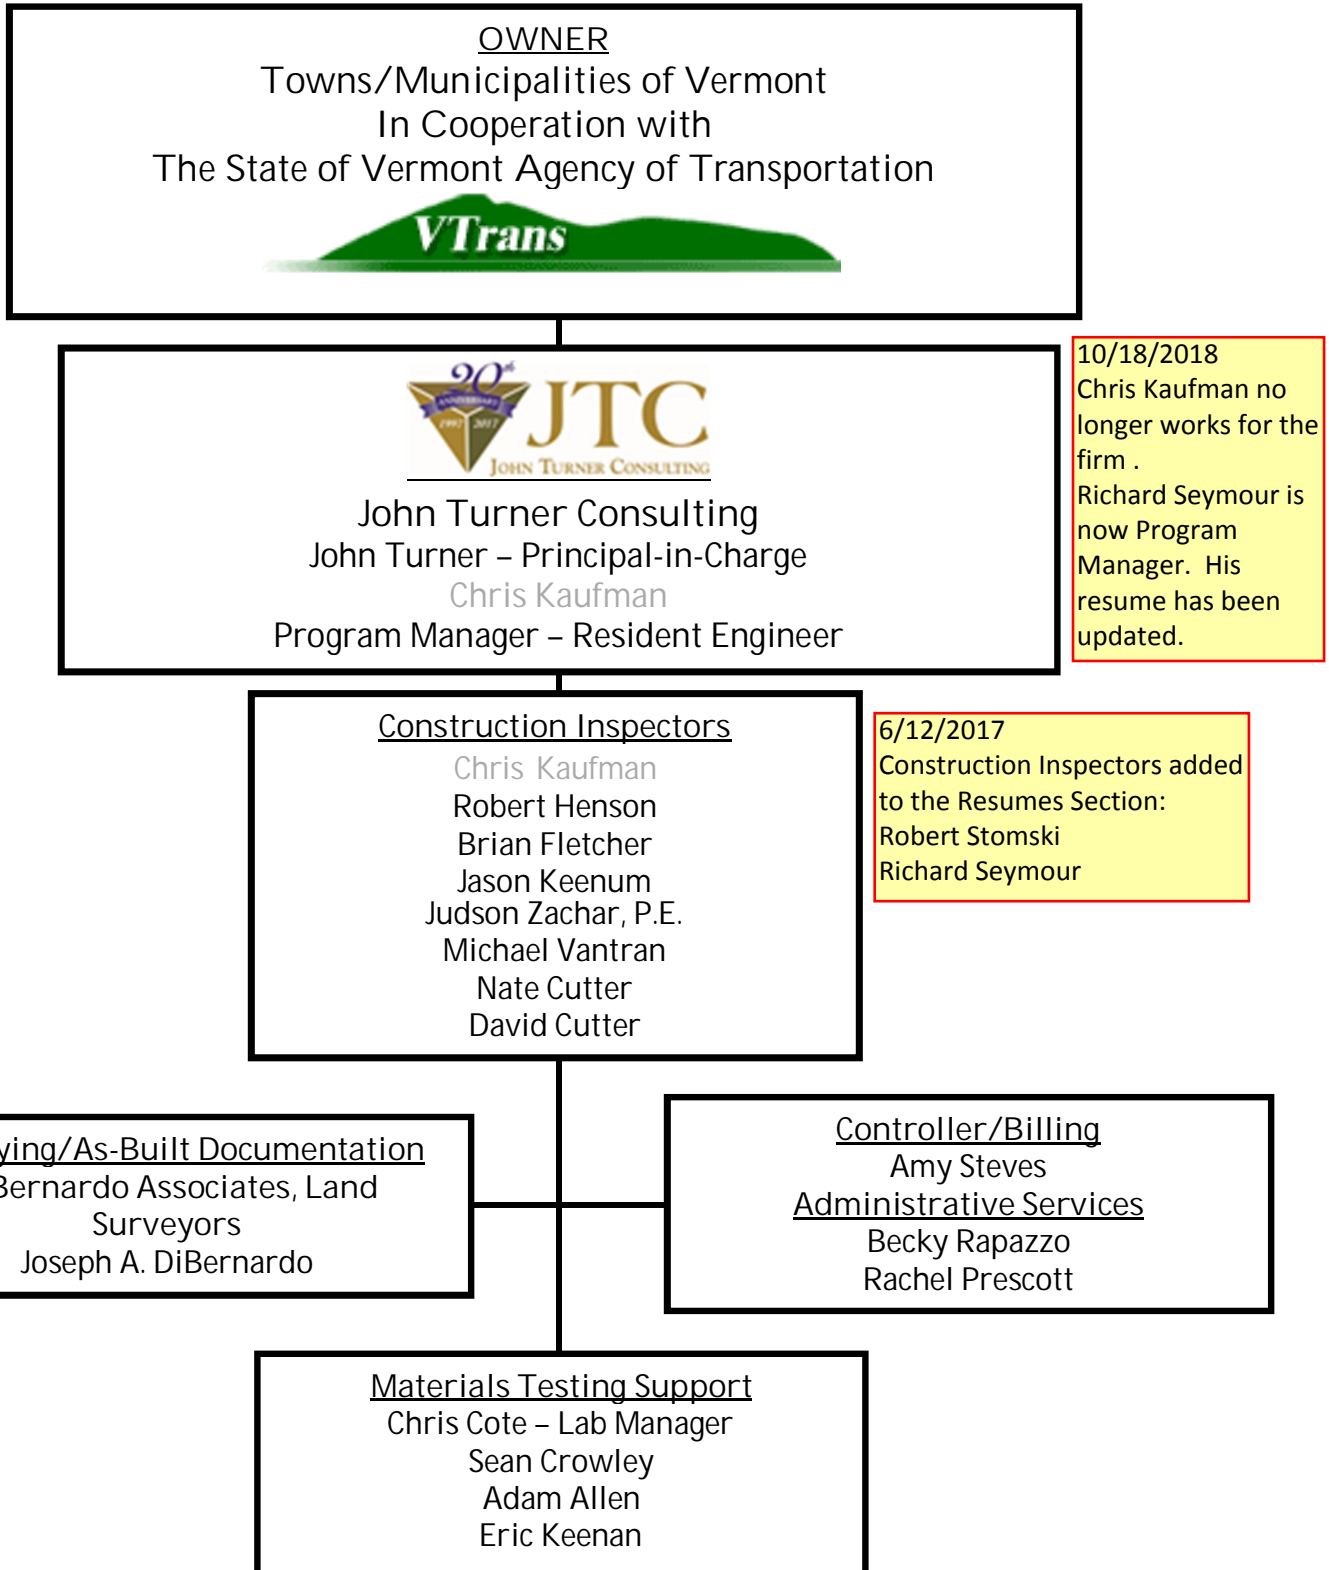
OWNER
Towns/Municipalities of Vermont
In Cooperation with
The State of Vermont Agency of Transportation

VTrans

20th ANNIVERSARY 1997 2017
JTC
JOHN TURNER CONSULTING

John Turner Consulting
John Turner – Principal-in-Charge
Chris Kaufman
Program Manager – Resident Engineer

10/18/2018
Chris Kaufman no longer works for the firm .
Richard Seymour is now Program Manager. His resume has been updated.

Construction Inspectors
Chris Kaufman
Robert Henson
Brian Fletcher
Jason Keenum
Judson Zachar, P.E.
Michael Vantran
Nate Cutter
David Cutter

6/12/2017
Construction Inspectors added to the Resumes Section:
Robert Stomski
Richard Seymour

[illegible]ying/As-Built Documentation
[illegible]ernardo Associates, Land Surveyors
Joseph A. DiBernardo

Controller/Billing
Amy Steves
Administrative Services
Becky Rapazzo
Rachel Prescott

Materials Testing Support
Chris Cote – Lab Manager
Sean Crowley
Adam Allen
Eric Keenan